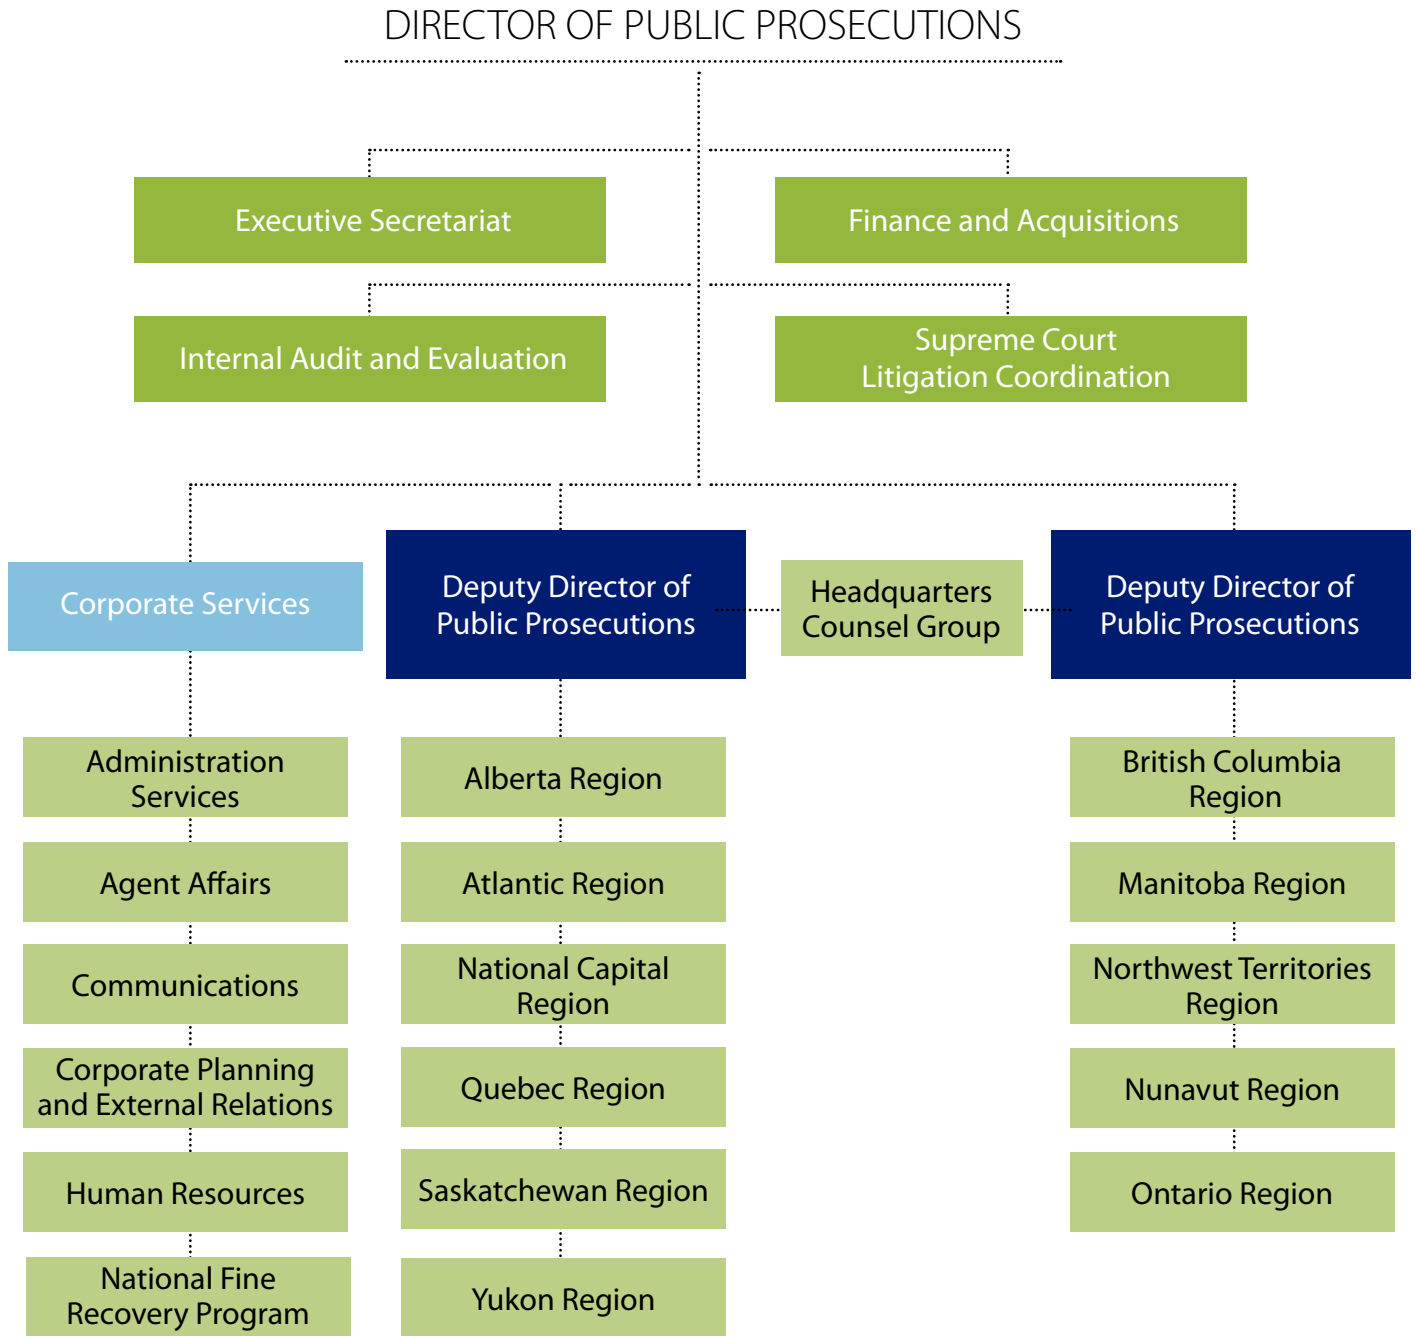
DIRECTOR OF PUBLIC PROSECUTIONS

Executive Secretariat

Finance and Acquisitions

Internal Audit and Evaluation

Supreme Court Litigation Coordination

Corporate Services

Deputy Director of Public Prosecutions

Headquarters Counsel Group

Deputy Director of Public Prosecutions

Administration Services

Agent Affairs

Communications

Corporate Planning and External Relations

Human Resources

National Fine Recovery Program

Alberta Region

Atlantic Region

National Capital Region

Quebec Region

Saskatchewan Region

Yukon Region

British Columbia Region

Manitoba Region

Northwest Territories Region

Nunavut Region

Ontario Region